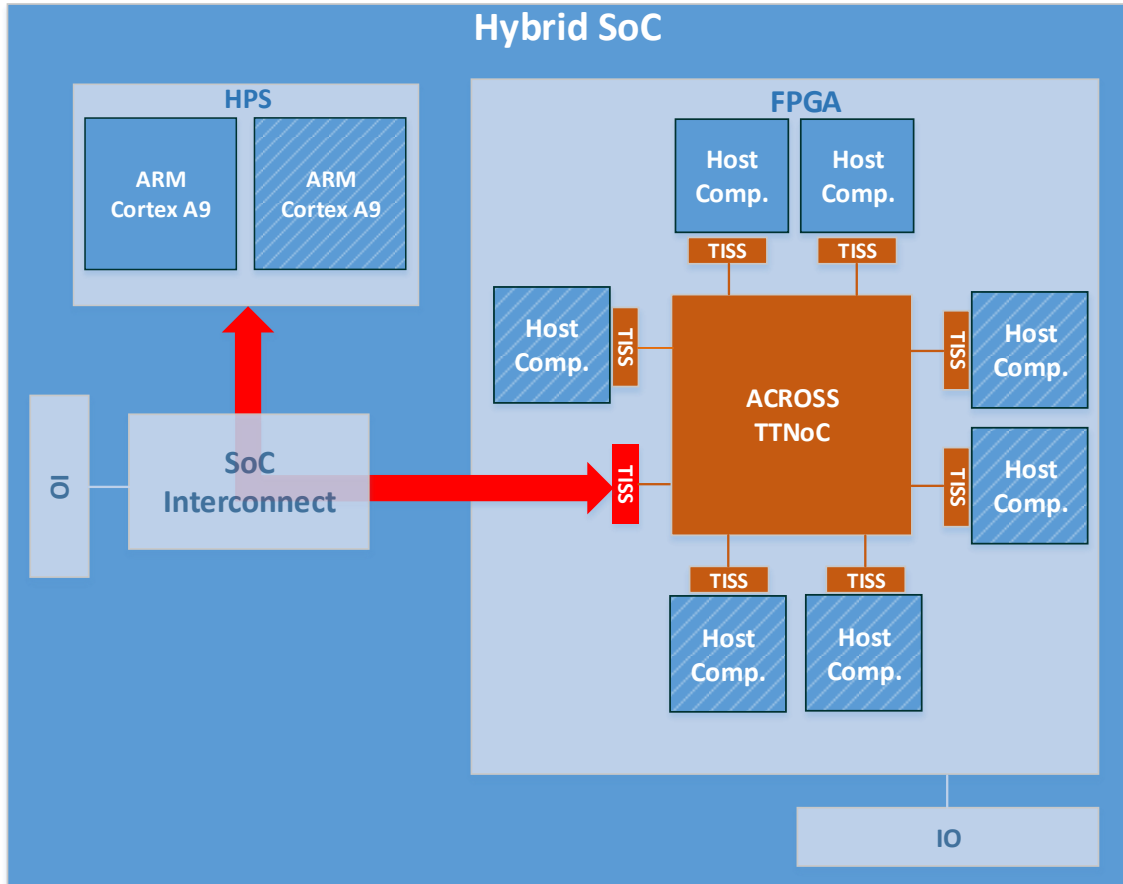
Hybrid SoC

HPS

ARM Cortex A9

ARM Cortex A9

FPGA

Host Comp.

Host Comp.

TISS

TISS

Host Comp.

TISS

ACROSS TTNoC

TISS

Host Comp.

IO

SoC Interconnect

TISS

TISS

Host Comp.

TISS

TISS

Host Comp.

Host Comp.

IO